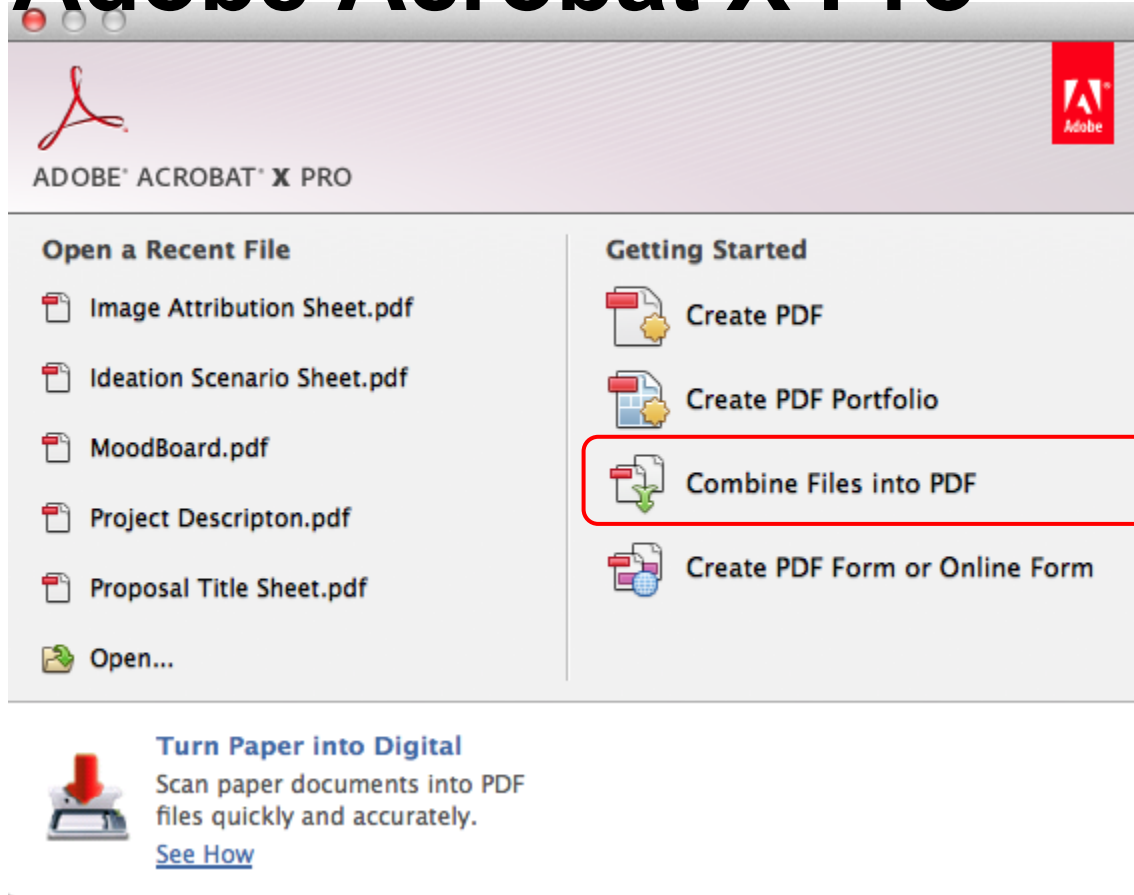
Adobe Acrobat X Pro

ADOBE® ACROBAT® X PRO

Adobe

Open a Recent File

Image Attribution Sheet.pdf

Ideation Scenario Sheet.pdf

MoodBoard.pdf

Project Descripton.pdf

Proposal Title Sheet.pdf

Open...

Getting Started

Create PDF

Create PDF Portfolio

Combine Files into PDF

Create PDF Form or Online Form

Turn Paper into Digital

Scan paper documents into PDF files quickly and accurately.

See How